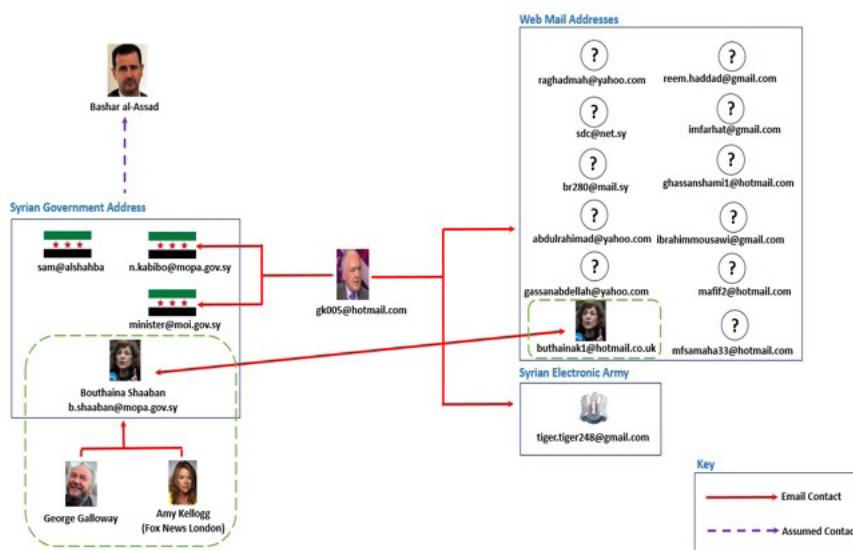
Bashar al-Assad

Syrian Government Address

sam@alshahba

n.kabibo@mopa.gov.sy

minister@moi.gov.sy

Bouthaina Shaaban
b.shaaban@mopa.gov.sy

George Galloway

Amy Kellogg
(Fox News London)

gk005@hotmail.com

Web Mail Addresses

?
raghadmah@yahoo.com

?
reem.haddad@gmail.com

?
sdc@net.sy

?
imfarhat@gmail.com

?
br280@mail.sy

?
ghassanshami1@hotmail.com

?
abdulrahimad@yahoo.com

?
ibrahimmousawi@gmail.com

?
gassanabdellah@yahoo.com

?
mafif2@hotmail.com

buthainak1@hotmail.co.uk

?
mfsamaha33@hotmail.com

Syrian Electronic Army

tiger.tiger248@gmail.com

Key

Email Contact

Assumed Conta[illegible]